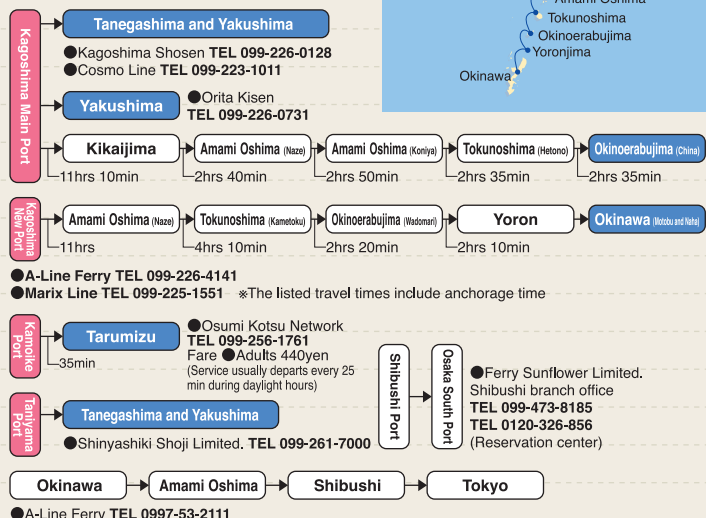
Amami Oshima
Tokunoshima
Okinoerabujima
Yoronjima
Okinawa

Kagoshima Main Port

Tanegashima and Yakushima

●Kagoshima Shosen TEL 099-226-0128
●Cosmo Line TEL 099-223-1011

Yakushima
●Orita Kisen
TEL 099-226-0731

Kikaijima
11hrs 10min
Amami Oshima (Naze)
2hrs 40min
Amami Oshima (Koniya)
2hrs 50min
Tokunoshima (Hetono)
2hrs 35min
Okinoerabujima (China)
2hrs 35min

Kagoshima New Port

Amami Oshima (Naze)
11hrs
Tokunoshima (Kametoku)
4hrs 10min
Okinoerabujima (Wadomari)
2hrs 20min
Yoron
2hrs 10min
Okinawa (Motobu and Naha)

●A-Line Ferry TEL 099-226-4141
●Marix Line TEL 099-225-1551 ※The listed travel times include anchorage time

Kamoike Port
Tarumizu
35min
●Osumi Kotsu Network
TEL 099-256-1761
Fare ●Adults 440yen
(Service usually departs every 25 min during daylight hours)

Taniyama Port
Tanegashima and Yakushima
●Shinyashiki Shoji Limited. TEL 099-261-7000

Shibushi Port
Osaka South Port
●Ferry Sunflower Limited.
Shibushi branch office
TEL 099-473-8185
TEL 0120-326-856
(Reservation center)

Okinawa
Amami Oshima
Shibushi
Tokyo

●A-Line Ferry TEL 0997-53-2111